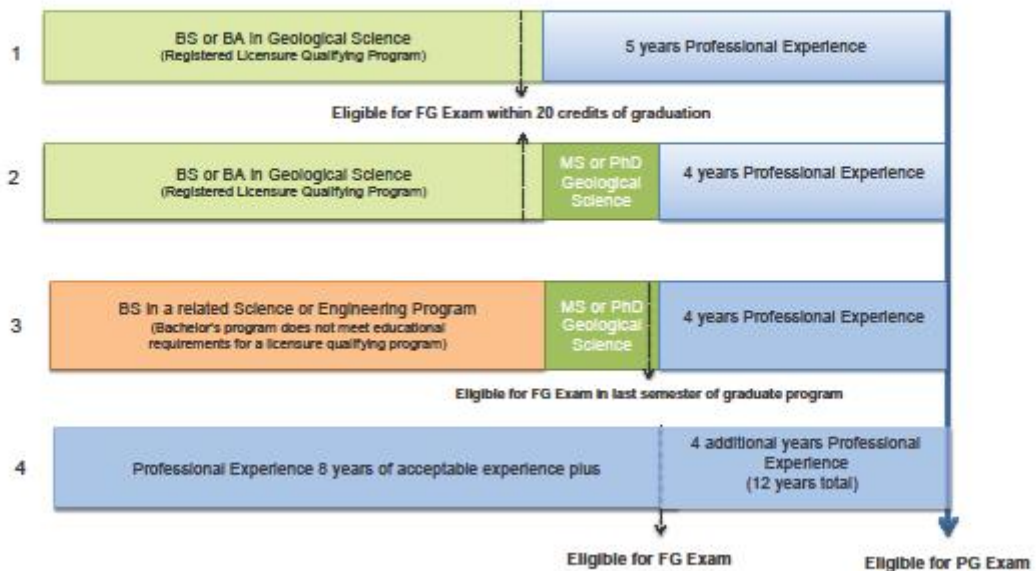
1

BS or BA in Geological Science
(Registered Licensure Qualifying Program)

5 years Professional Experience

Eligible for FG Exam within 20 credits of graduation

2

BS or BA in Geological Science
(Registered Licensure Qualifying Program)

MS or PhD Geological Science

4 years Professional Experience

3

BS in a related Science or Engineering Program
(Bachelor's program does not meet educational requirements for a licensure qualifying program)

MS or PhD Geological Science

4 years Professional Experience

Eligible for FG Exam in last semester of graduate program

4

Professional Experience 8 years of acceptable experience plus

4 additional years Professional Experience
(12 years total)

Eligible for FG Exam

Eligible for PG Exam